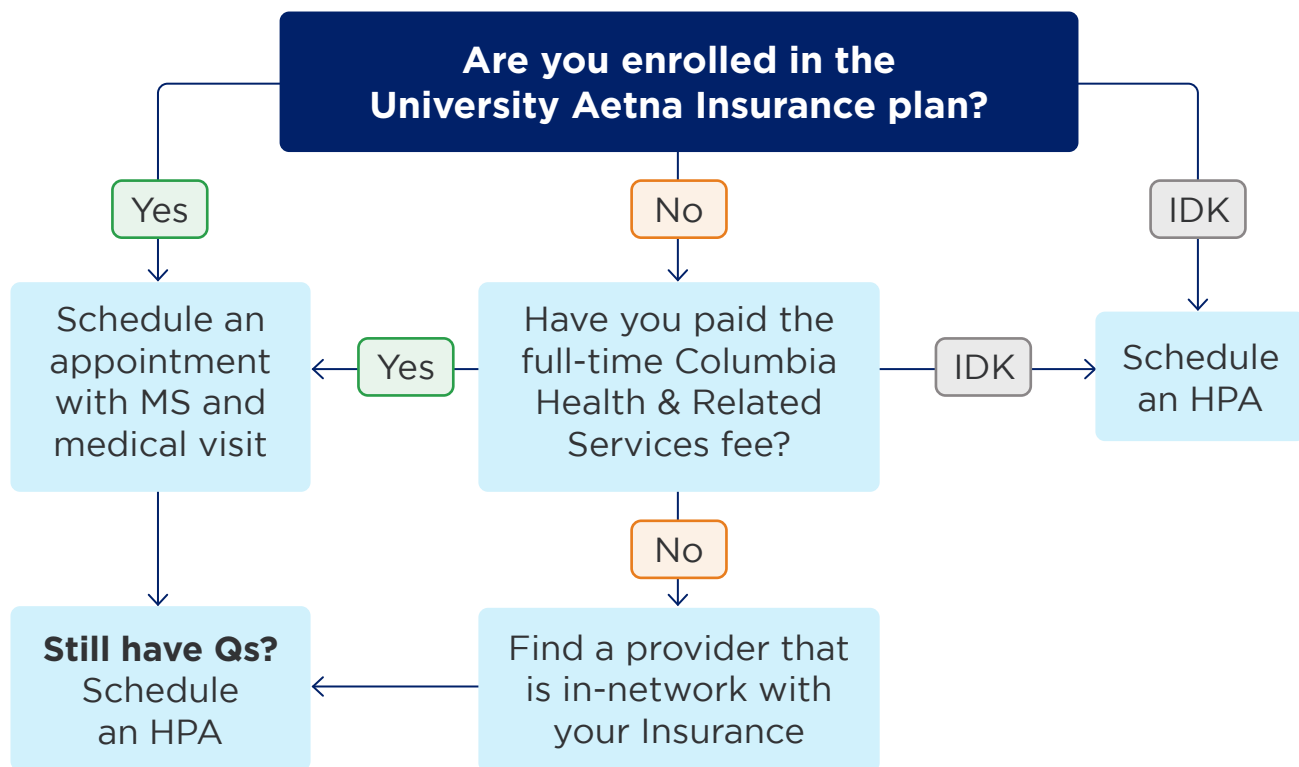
Are you enrolled in the University Aetna Insurance plan?

Yes

No

IDK

Schedule an appointment with MS and medical visit

Yes

Have you paid the full-time Columbia Health & Related Services fee?

IDK

Schedule an HPA

No

**Still have Qs?** Schedule an HPA

Find a provider that is in-network with your Insurance